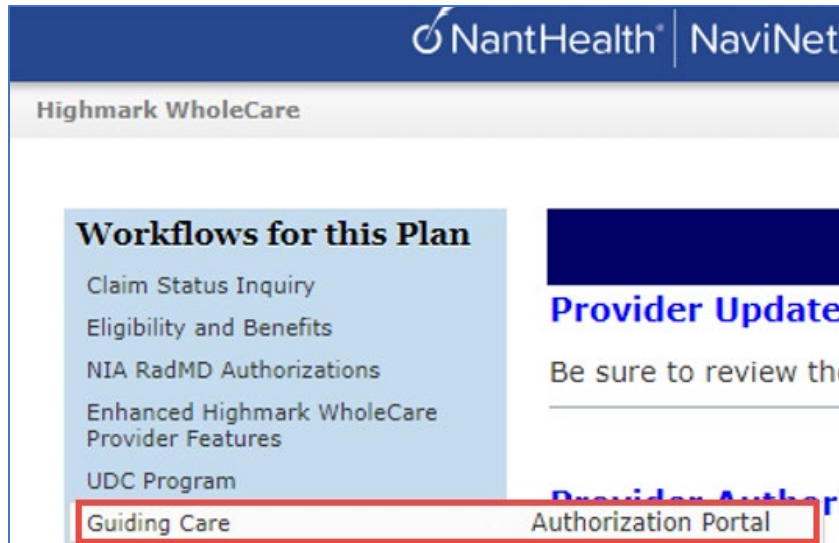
NantHealth® | NaviNet

Highmark WholeCare

Workflows for this Plan

Claim Status Inquiry

Eligibility and Benefits

NIA RadMD Authorizations

Enhanced Highmark WholeCare Provider Features

UDC Program

Guiding Care Authorization Portal

Provider Update

Be sure to review th

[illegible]